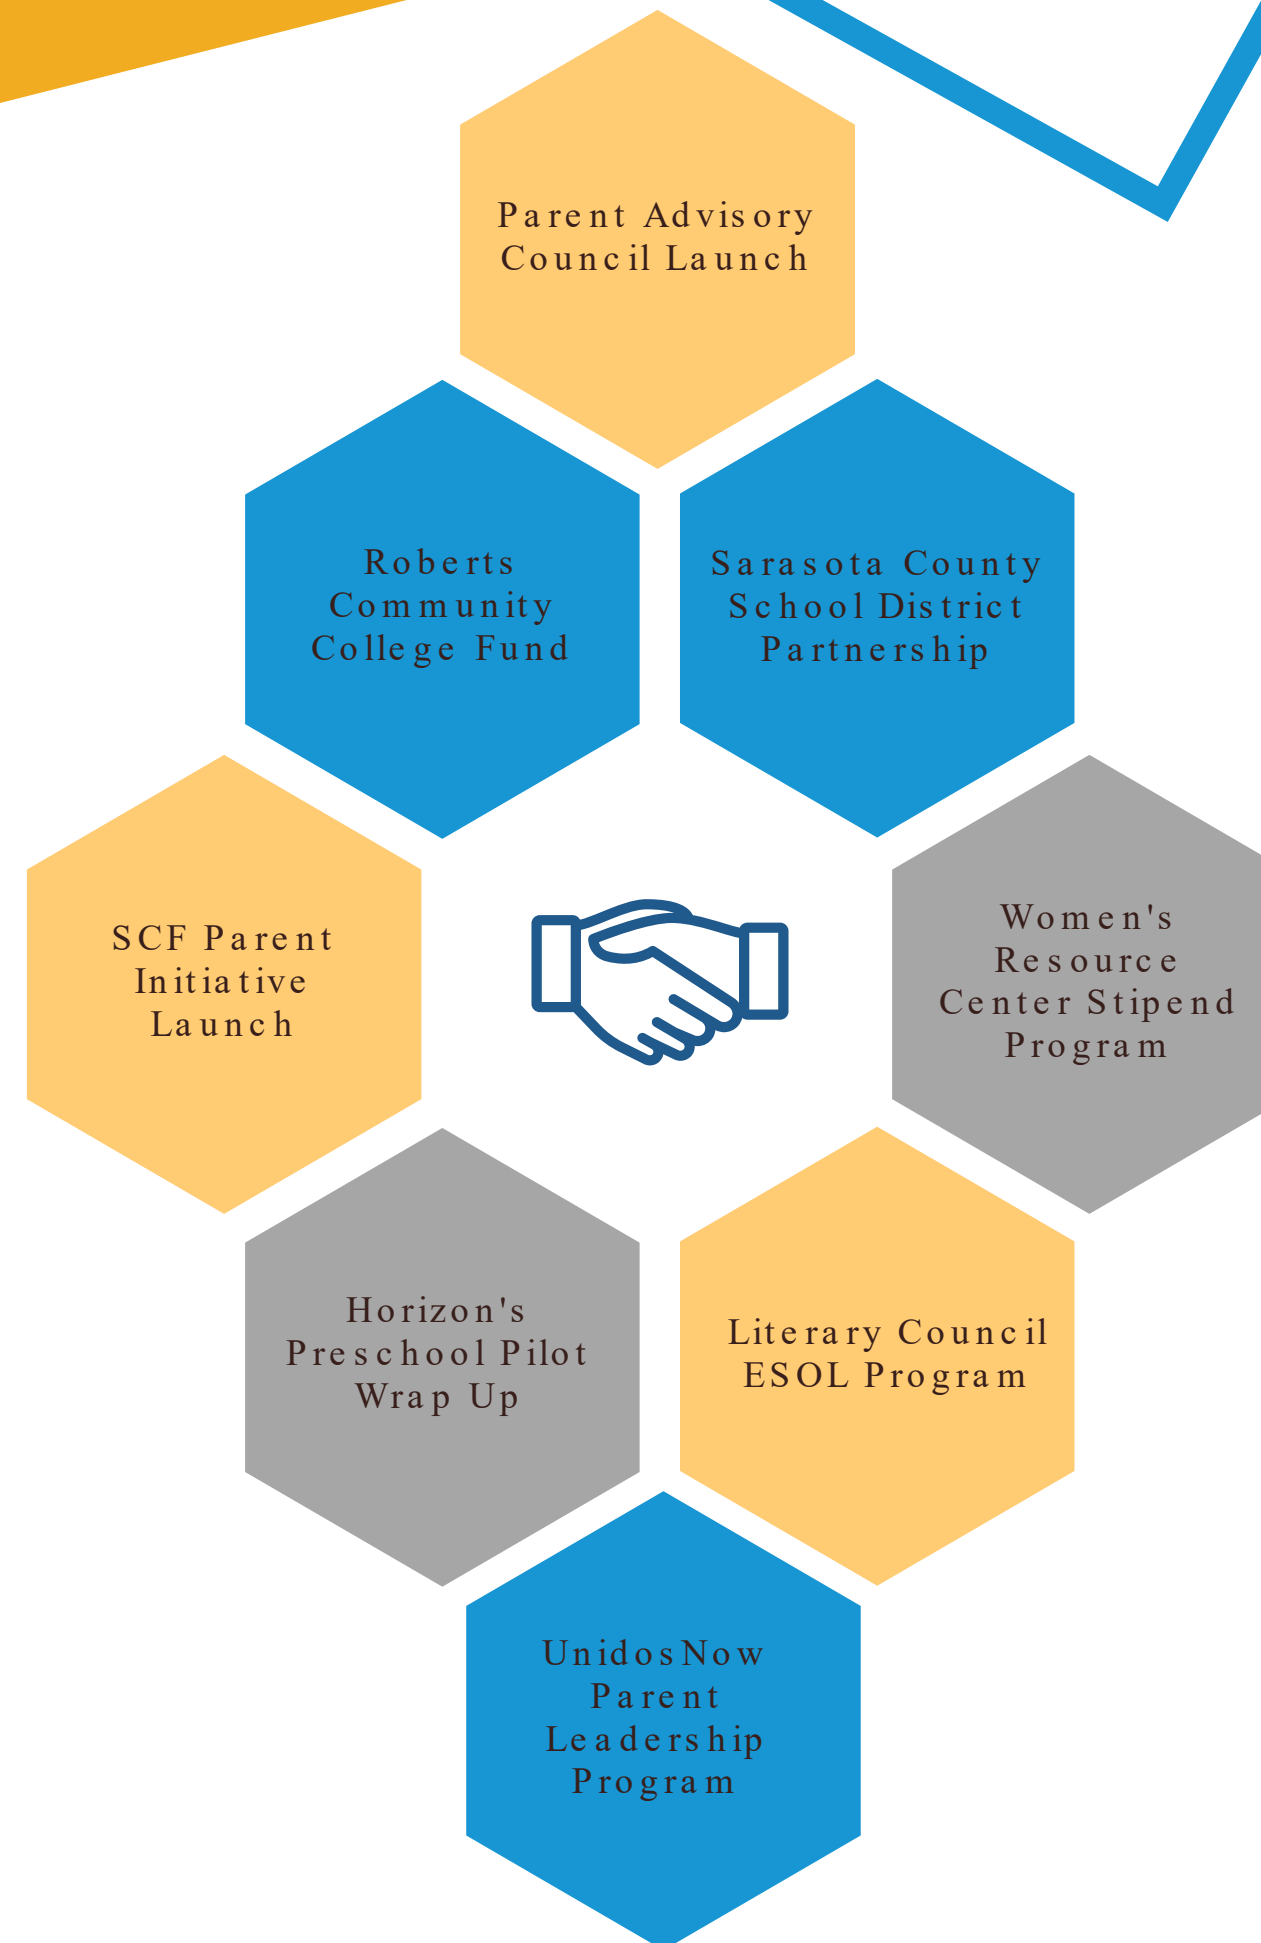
Parent Advisory Council Launch

Roberts Community College Fund

Sarasota County School District Partnership

SCF Parent Initiative Launch

Women's Resource Center Stipend Program

Horizon's Preschool Pilot Wrap Up

Literary Council ESOL Program

UnidosNow Parent Leadership Program